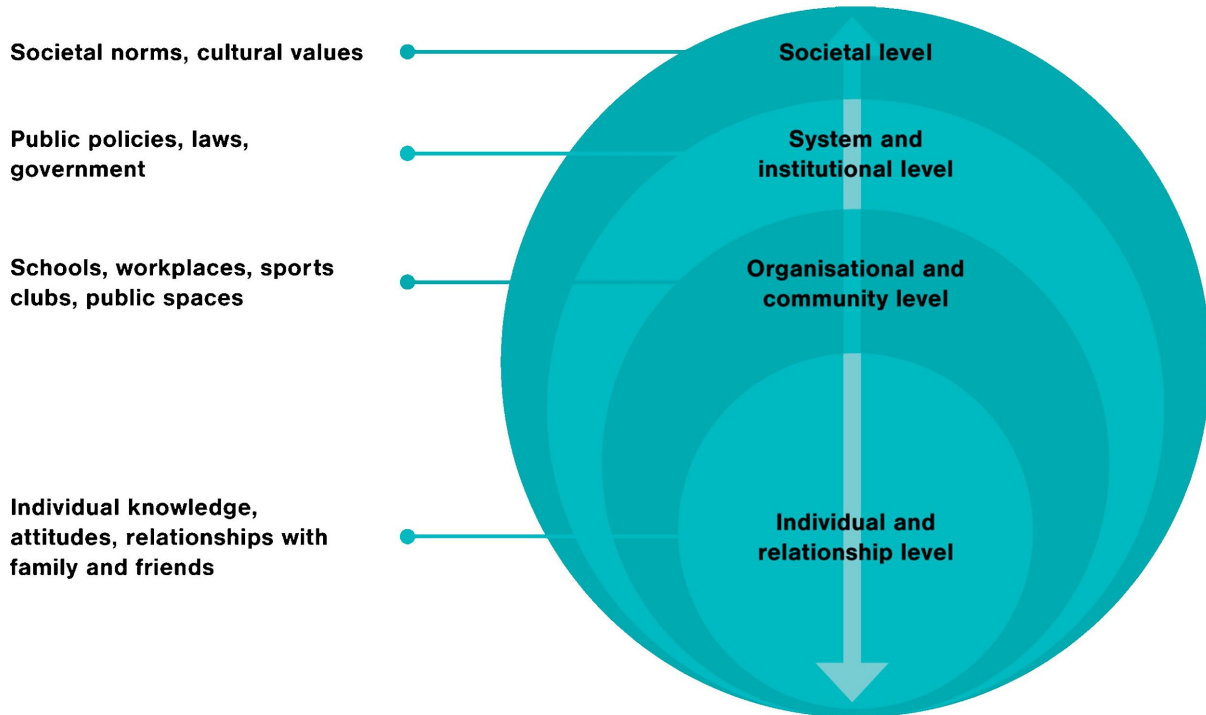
Societal norms, cultural values

Societal level

Public policies, laws, government

System and institutional level

Schools, workplaces, sports clubs, public spaces

Organisational and community level

Individual knowledge, attitudes, relationships with family and friends

Individual and relationship level